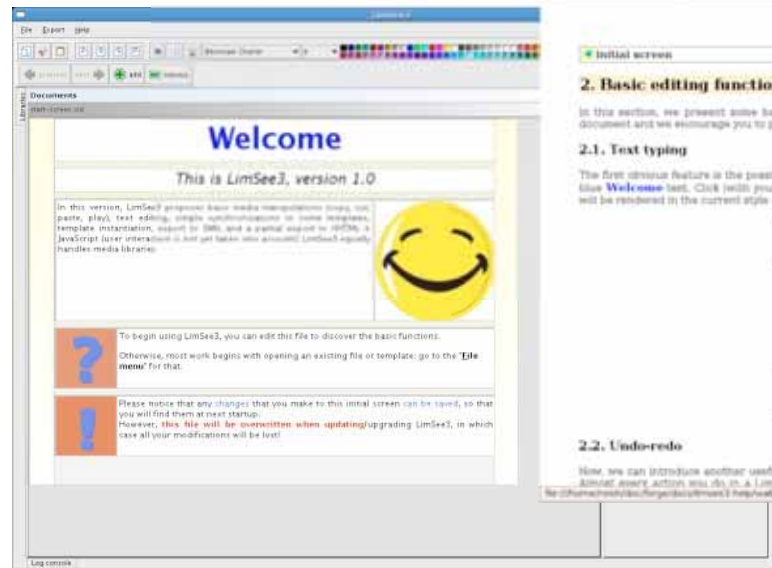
LimSee3

File Export Help

Documents

Welcome

This is LimSee3, version 1.0

In this version, LimSee3 proposes basic media manipulations (copy, cut, paste, play), text editing, simple synchronizations in some templates, template instantiation, export to SMIL and a partial export to XHTML + JavaScript (user interaction is not yet taken into account). LimSee3 equally handles media libraries.

To begin using LimSee3, you can edit this file to discover the basic functions.

Otherwise, most work begins with opening an existing file or template: go to the "File menu" for that.

Please notice that any changes that you make to this initial screen can be saved, so that you will find them at next startup.
However, this file will be overwritten when updating/upgrading LimSee3, in which case all your modifications will be lost!

Log console

Initial screen

2. Basic editing functio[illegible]

In this section, we present some ba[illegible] document and we encourage you to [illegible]

2.1. Text typing

The first obvious feature is the poss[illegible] blue Welcome text. Click (with you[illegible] will be rendered in the current style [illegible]

2.2. Undo-redo

Now, we can introduce another usef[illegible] Almost every action you do in a Lim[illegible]